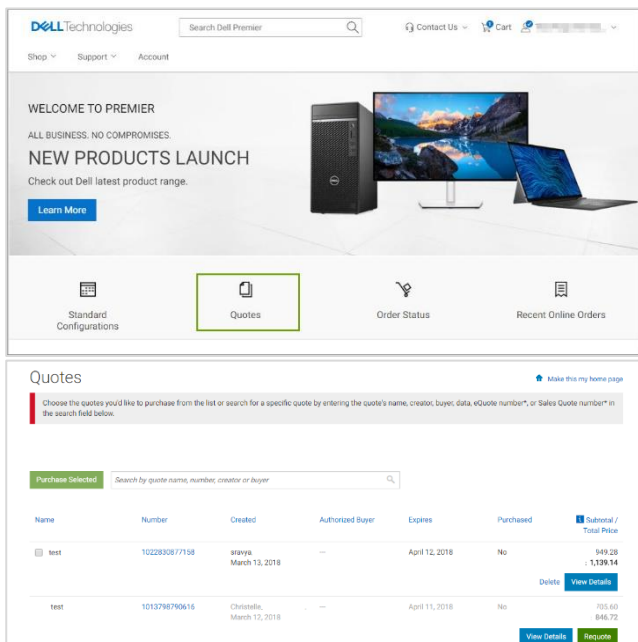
DELLTechnologies

Search Dell Premier

Contact Us

Cart

Shop

Support

Account

WELCOME TO PREMIER

ALL BUSINESS. NO COMPROMISES.

NEW PRODUCTS LAUNCH

Check out Dell latest product range.

Learn More

Standard Configurations

Quotes

Order Status

Recent Online Orders

Quotes

Make this my home page

Choose the quotes you'd like to purchase from the list or search for a specific quote by entering the quote's name, creator, buyer, data, eQuote number*, or Sales Quote number* in the search field below.

Purchase Selected

Search by quote name, number, creator or buyer

| Name | Number | Created | Authorized Buyer | Expires | Purchased | Subtotal / Total Price |
|---|---|---|---|---|---|---|
| test | 1022830877158 | sravya March 13, 2018 | — | April 12, 2018 | No | 949.28 : 1,139.14 |
| test | 1013798790616 | Christelle, March 12, 2018 | — | April 11, 2018 | No | 705.60 846.72 |

Delete

View Details

View Details

Requote